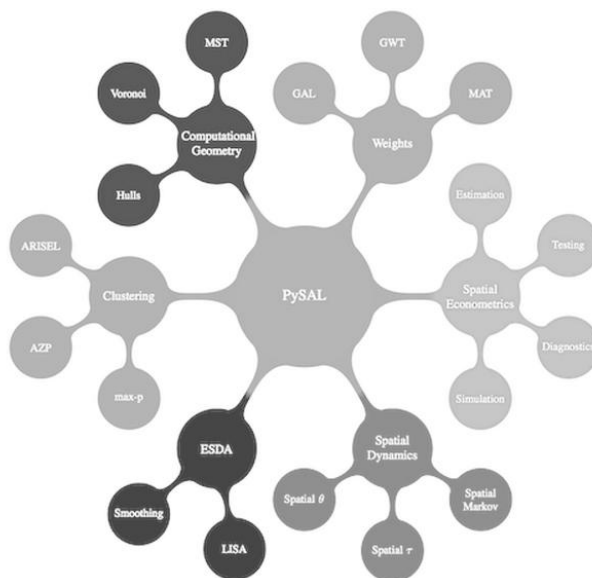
MST

Voronoi

Computational Geometry

Hulls

GWT

GAL

MAT

Weights

Estimation

Testing

Spatial Econometrics

Diagnostics

Simulation

ARISEL

Clustering

AZP

max-p

PySAL

ESDA

Smoothing

LISA

Spatial Dynamics

Spatial $\theta$

Spatial Markov

Spatial $\tau$